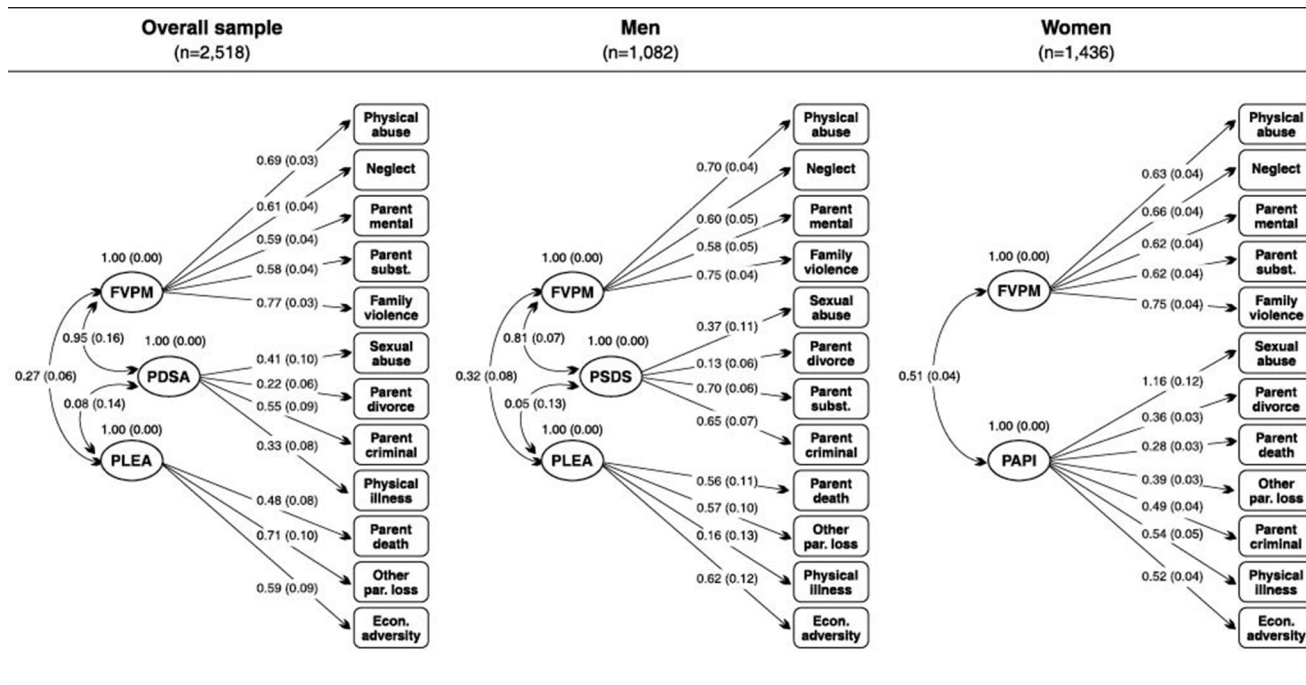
Overall sample
(n=2,518)

Men
(n=1,082)

Women
(n=1,436)

1.00 (0.00)
FVPM
0.69 (0.03)
0.61 (0.04)
0.59 (0.04)
0.58 (0.04)
0.77 (0.03)
Physical abuse
Neglect
Parent mental
Parent subst.
Family violence
0.95 (0.16)
1.00 (0.00)
PDSA
0.41 (0.10)
0.22 (0.06)
0.55 (0.09)
Sexual abuse
Parent divorce
Parent criminal
0.27 (0.06)
0.08 (0.14)
1.00 (0.00)
PLEA
0.33 (0.08)
0.48 (0.08)
0.71 (0.10)
0.59 (0.09)
Physical illness
Parent death
Other par. loss
Econ. adversity

1.00 (0.00)
FVPM
0.70 (0.04)
0.60 (0.05)
0.58 (0.05)
0.75 (0.04)
Physical abuse
Neglect
Parent mental
Family violence
0.81 (0.07)
1.00 (0.00)
PSDS
0.37 (0.11)
0.13 (0.06)
0.70 (0.06)
0.65 (0.07)
Sexual abuse
Parent divorce
Parent subst.
Parent criminal
0.32 (0.08)
0.05 (0.13)
1.00 (0.00)
PLEA
0.56 (0.11)
0.57 (0.10)
0.16 (0.13)
0.62 (0.12)
Parent death
Other par. loss
Physical illness
Econ. adversity

1.00 (0.00)
FVPM
0.63 (0.04)
0.66 (0.04)
0.62 (0.04)
0.62 (0.04)
0.75 (0.04)
Physical abuse
Neglect
Parent mental
Parent subst.
Family violence
0.51 (0.04)
1.00 (0.00)
PAPI
1.16 (0.12)
0.36 (0.03)
0.28 (0.03)
0.39 (0.03)
0.49 (0.04)
0.54 (0.05)
0.52 (0.04)
Sexual abuse
Parent divorce
Parent death
Other par. loss
Parent criminal
Physical illness
Econ. adversity